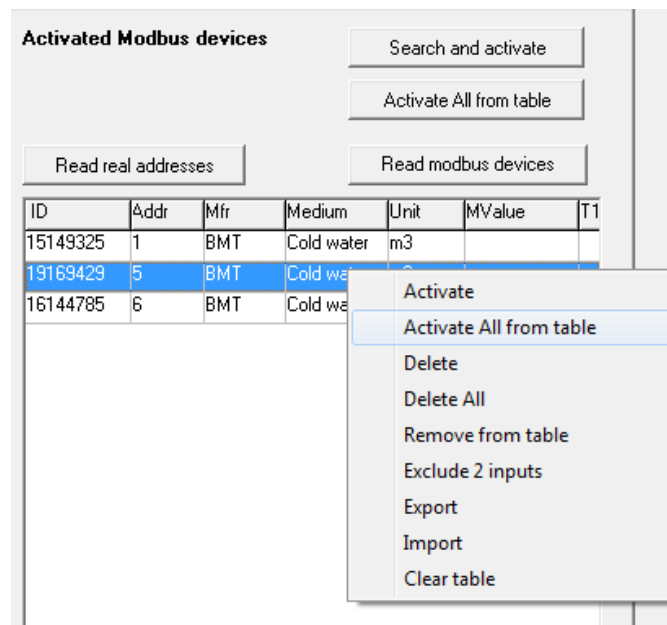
Activated Modbus devices

Search and activate

Activate All from table

Read real addresses

Read modbus devices

| ID | Addr | Mfr | Medium | Unit | MValue | T1 |
|---|---|---|---|---|---|---|
| 15149325 | 1 | BMT | Cold water | m3 | | |
| 19169429 | 5 | BMT | Cold wa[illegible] | | | |
| 16144785 | 6 | BMT | Cold wa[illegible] | | | |

Activate
Activate All from table
Delete
Delete All
Remove from table
Exclude 2 inputs
Export
Import
Clear table